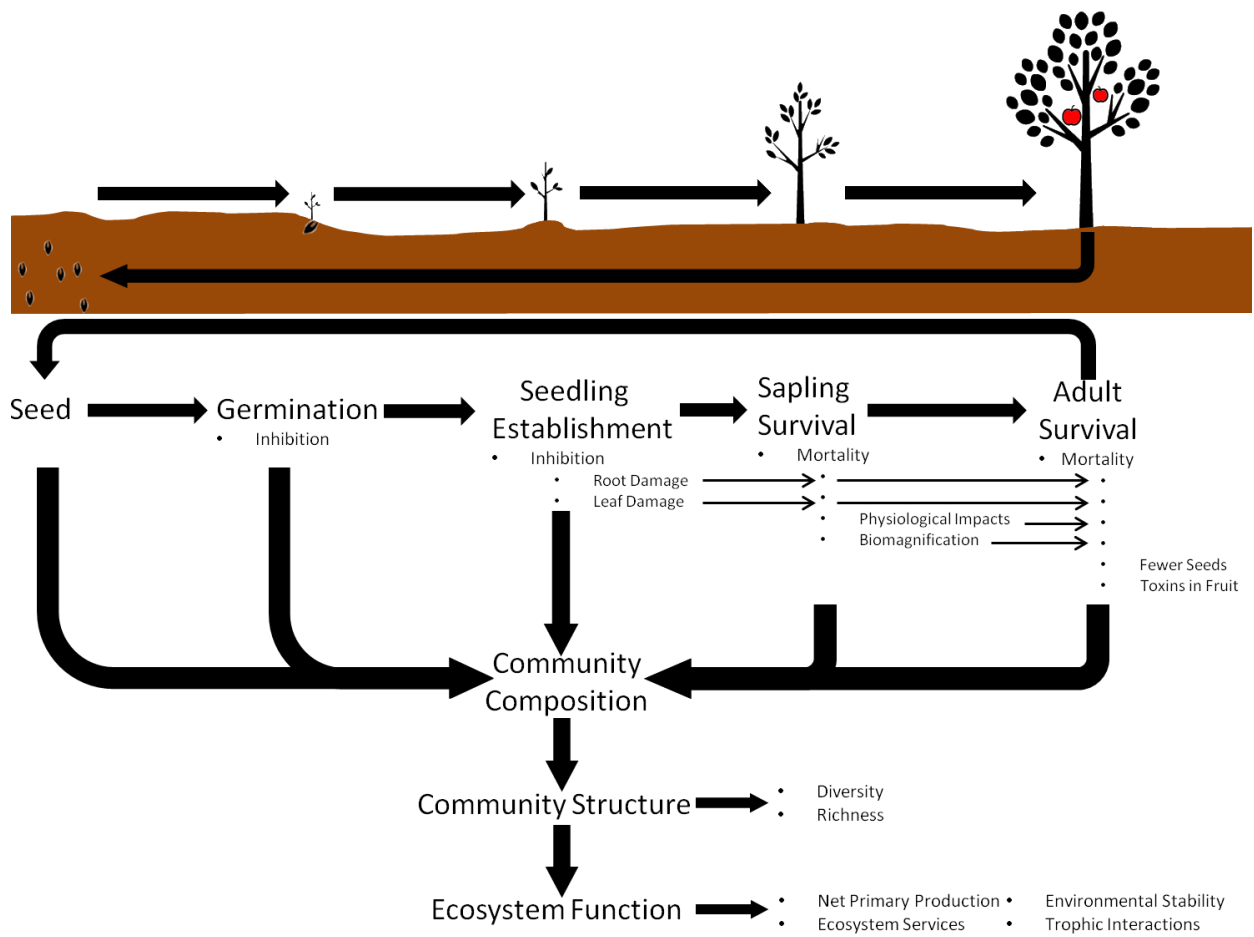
Seed

Germination
• Inhibition

Seedling Establishment
• Inhibition
• Root Damage
• Leaf Damage

Sapling Survival
• Mortality
•
•
• Physiological Impacts
• Biomagnification

Adult Survival
• Mortality
•
•
•
•
• Fewer Seeds
• Toxins in Fruit

Community Composition

Community Structure
• Diversity
• Richness

Ecosystem Function
• Net Primary Production
• Ecosystem Services
• Environmental Stability
• Trophic Interactions